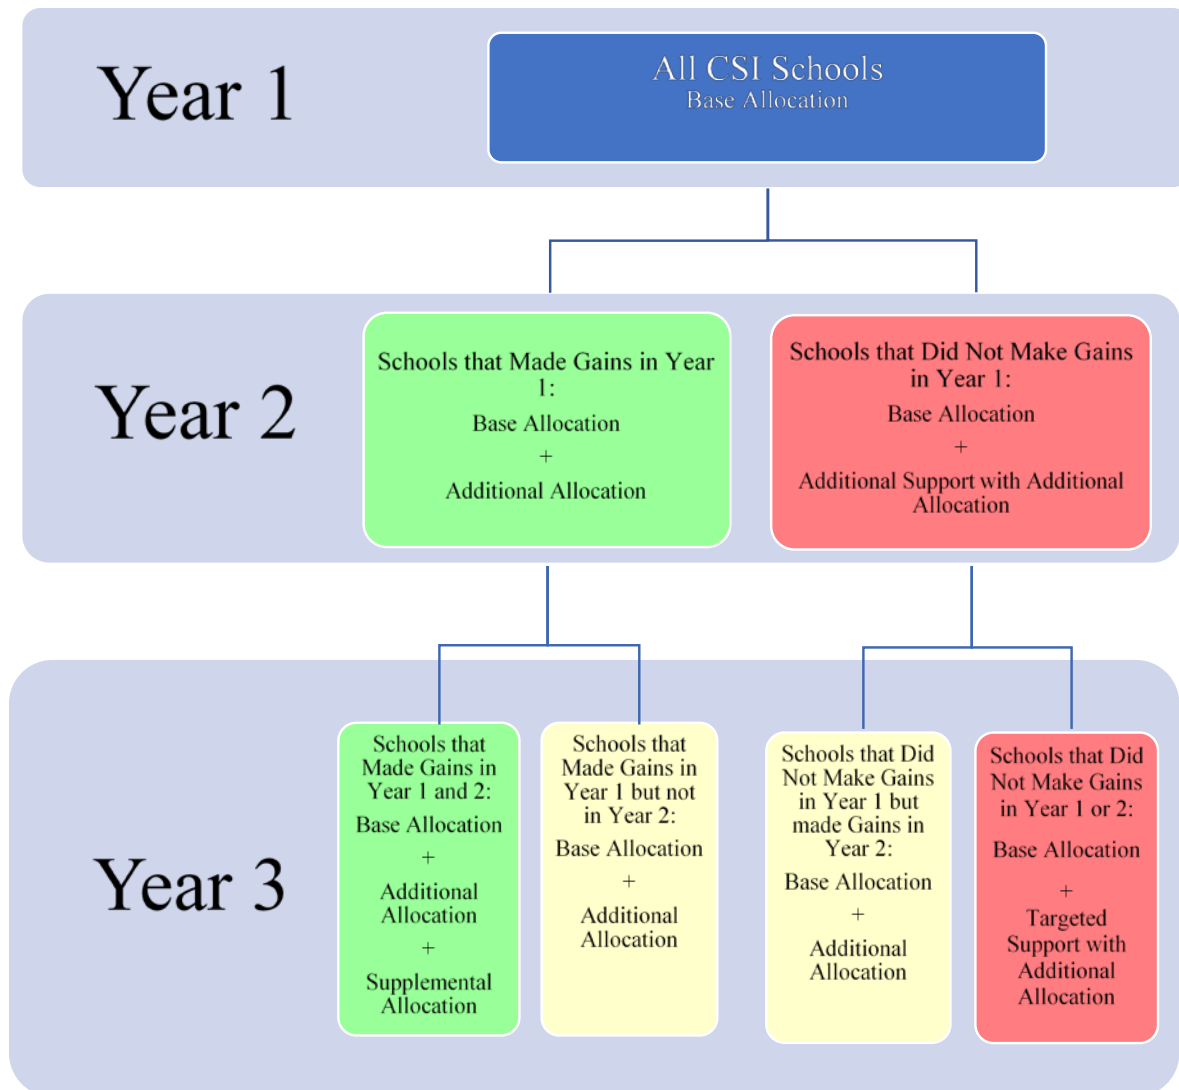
Year 1

All CSI Schools
Base Allocation

Year 2

Schools that Made Gains in Year 1:
Base Allocation
+
Additional Allocation

Schools that Did Not Make Gains in Year 1:
Base Allocation
+
Additional Support with Additional Allocation

Year 3

Schools that Made Gains in Year 1 and 2:
Base Allocation
+
Additional Allocation
+
Supplemental Allocation

Schools that Made Gains in Year 1 but not in Year 2:
Base Allocation
+
Additional Allocation

Schools that Did Not Make Gains in Year 1 but made Gains in Year 2:
Base Allocation
+
Additional Allocation

Schools that Did Not Make Gains in Year 1 or 2:
Base Allocation
+
Targeted Support with Additional Allocation